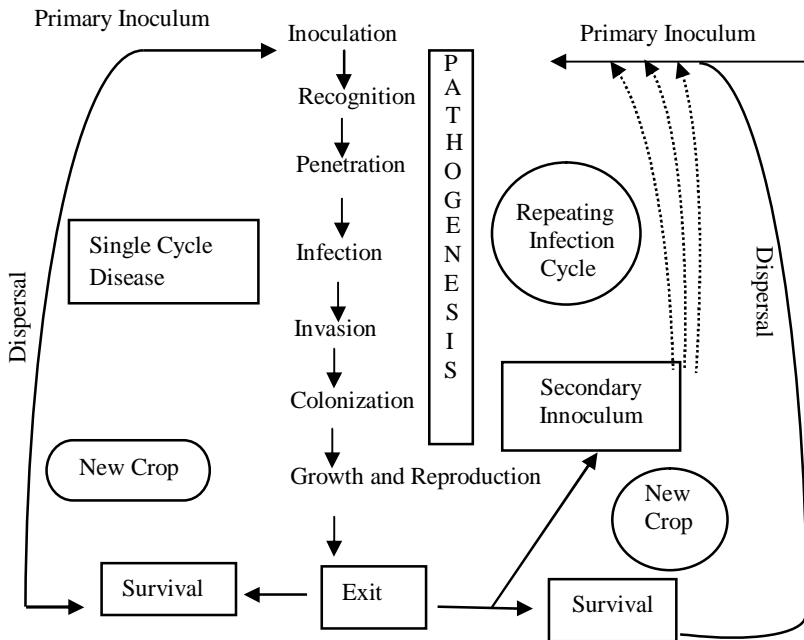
Primary Inoculum

Inoculation

Recognition

Penetration

Infection

Invasion

Colonization

Growth and Reproduction

Exit

PATHOGENESIS

Primary Inoculum

Repeating Infection Cycle

Single Cycle Disease

Dispersal

Dispersal

Secondary Innoculum

New Crop

New Crop

Survival

Survival